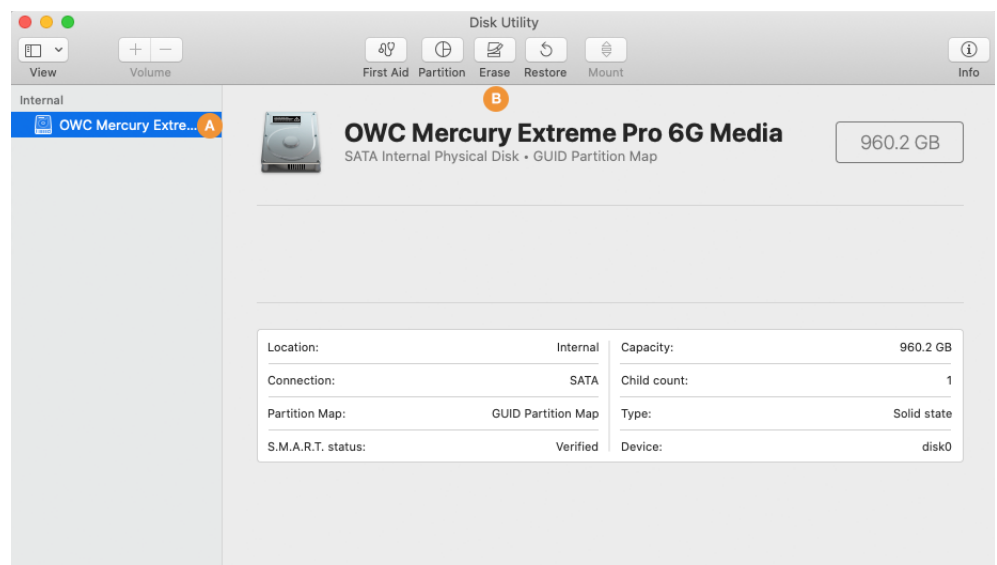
Disk Utility

View

+ −

Volume

First Aid Partition Erase Restore Mount

Info

Internal

OWC Mercury Extre...

A

B

OWC Mercury Extreme Pro 6G Media

SATA Internal Physical Disk • GUID Partition Map

960.2 GB

| Location: | Internal | Capacity: | 960.2 GB |
|---|---|---|---|
| Connection: | SATA | Child count: | 1 |
| Partition Map: | GUID Partition Map | Type: | Solid state |
| S.M.A.R.T. status: | Verified | Device: | disk0 |